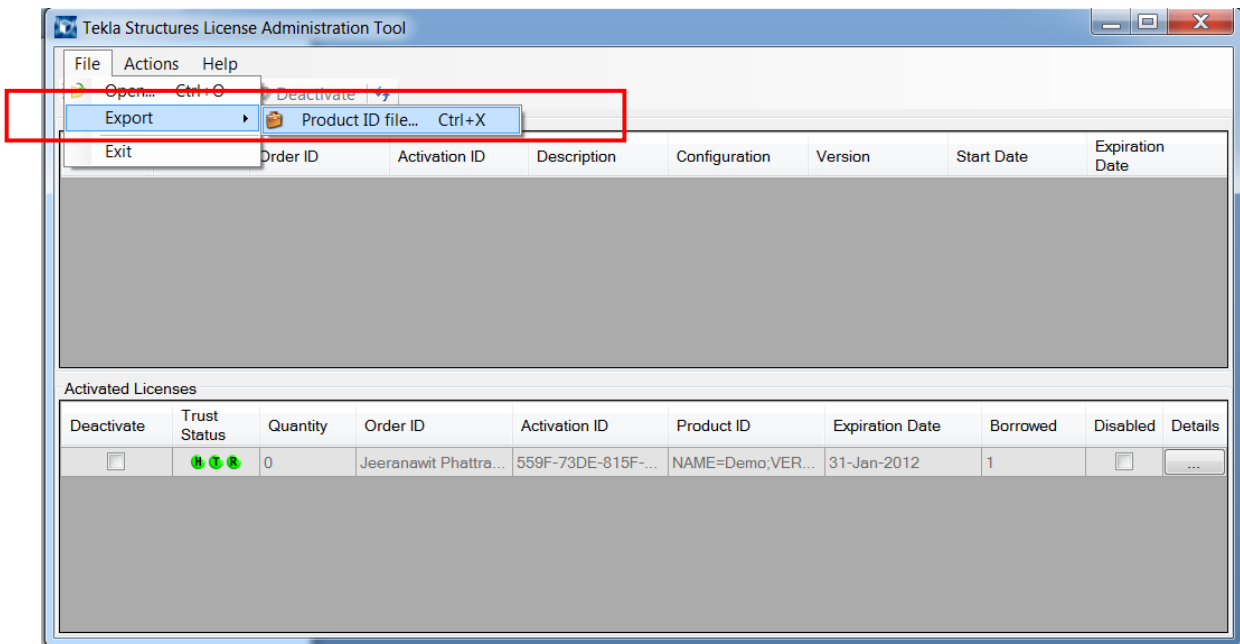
Tekla Structures License Administration Tool

File Actions Help

Open... Ctrl+O

Deactivate

Export

Product ID file... Ctrl+X

Exit

| Order ID | Activation ID | Description | Configuration | Version | Start Date | Expiration Date |
|---|---|---|---|---|---|---|

Activated Licenses

| Deactivate | Trust Status | Quantity | Order ID | Activation ID | Product ID | Expiration Date | Borrowed | Disabled | Details |
|---|---|---|---|---|---|---|---|---|---|
| ☐ | H T R | 0 | Jeeranawit Phattra... | 559F-73DE-815F-... | NAME=Demo;VER... | 31-Jan-2012 | 1 | ☐ | ... |